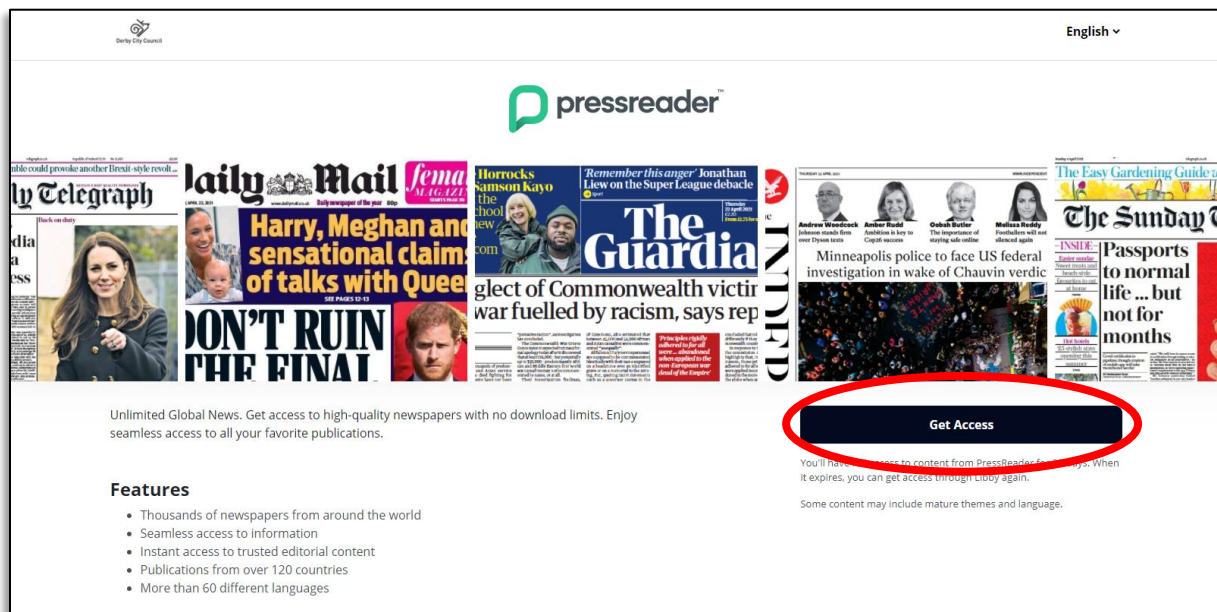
Derby City Council

English

pressreader

mble could provoke another Brexit-style revolt...

ly Telegraph

Back on duty

dia
a
ess

Daily Mail

Daily newspaper of the year

fema MAGAZINE

Harry, Meghan and sensational claims of talks with Queen

SEE PAGES 12-13

DON'T RUIN THE FINAL

Horrocks Samson Kayo

'Remember this anger' Jonathan Liew on the Super League debacle

The Guardian

glect of Commonwealth victim war fuelled by racism, says rep

'Principles rigidly adhered to for all were ... abandoned when applied to the non-European war dead of the Empire'

INDEP

Andrew Woodcock Johnson stands firm over Dyson texts

Amber Rudd Ambition is key to Cop26 success

Oobah Butler The importance of staying safe online

Melissa Reddy Footballers will not silenced again

Minneapolis police to face US federal investigation in wake of Chauvin verdic

The Easy Gardening Guide

The Sunday T

INSIDE

Passports to normal life ... but not for months

Unlimited Global News. Get access to high-quality newspapers with no download limits. Enjoy seamless access to all your favorite publications.

Get Access

You'll have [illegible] access to content from PressReader for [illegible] days. When it expires, you can get access through Libby again.

Some content may include mature themes and language.

Features

• Thousands of newspapers from around the world
• Seamless access to information
• Instant access to trusted editorial content
• Publications from over 120 countries
• More than 60 different languages